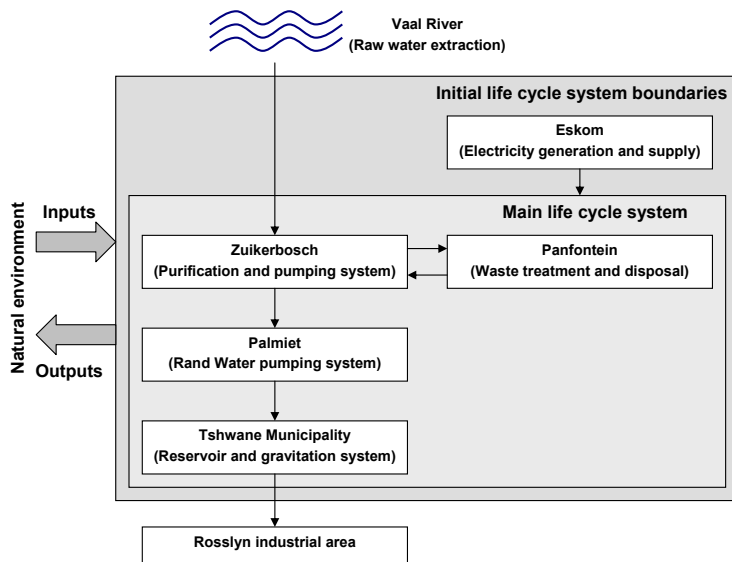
Vaal River
(Raw water extraction)

Initial life cycle system boundaries

Eskom
(Electricity generation and supply)

Main life cycle system

Natural environment

Inputs

Outputs

Zuikerbosch
(Purification and pumping system)

Panfontein
(Waste treatment and disposal)

Palmiet
(Rand Water pumping system)

Tshwane Municipality
(Reservoir and gravitation system)

Rosslyn industrial area